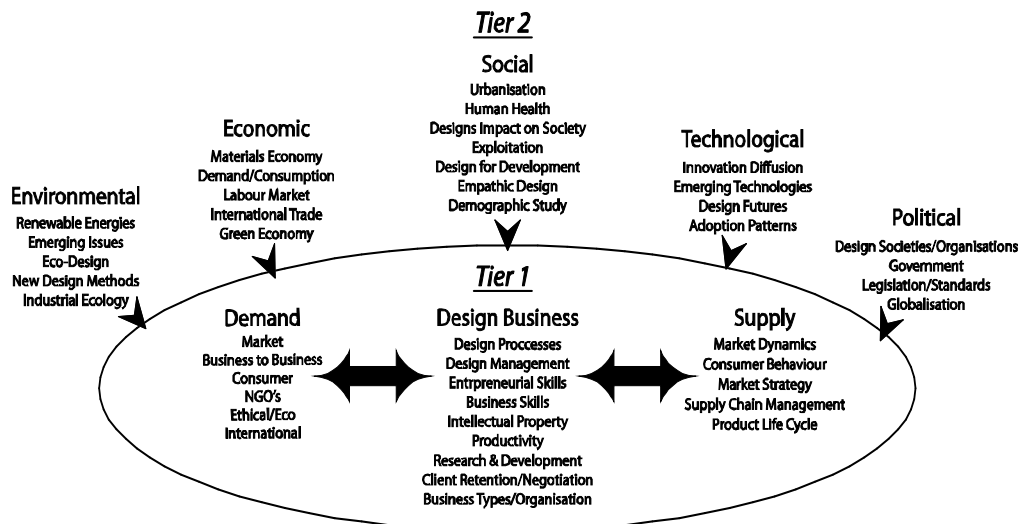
Tier 2

Social
Urbanisation
Human Health
Designs Impact on Society
Exploitation
Design for Development
Empathic Design
Demographic Study

Economic
Materials Economy
Demand/Consumption
Labour Market
International Trade
Green Economy

Technological
Innovation Diffusion
Emerging Technologies
Design Futures
Adoption Patterns

Environmental
Renewable Energies
Emerging Issues
Eco-Design
New Design Methods
Industrial Ecology

Political
Design Societies/Organisations
Government
Legislation/Standards
Globalisation

Tier 1

Demand
Market
Business to Business
Consumer
NGO's
Ethical/Eco
International

Design Business
Design Proccesses
Design Management
Entrpreneurial Skills
Business Skills
Intellectual Property
Productivity
Research & Development
Client Retention/Negotiation
Business Types/Organisation

Supply
Market Dynamics
Consumer Behaviour
Market Strategy
Supply Chain Management
Product Life Cycle